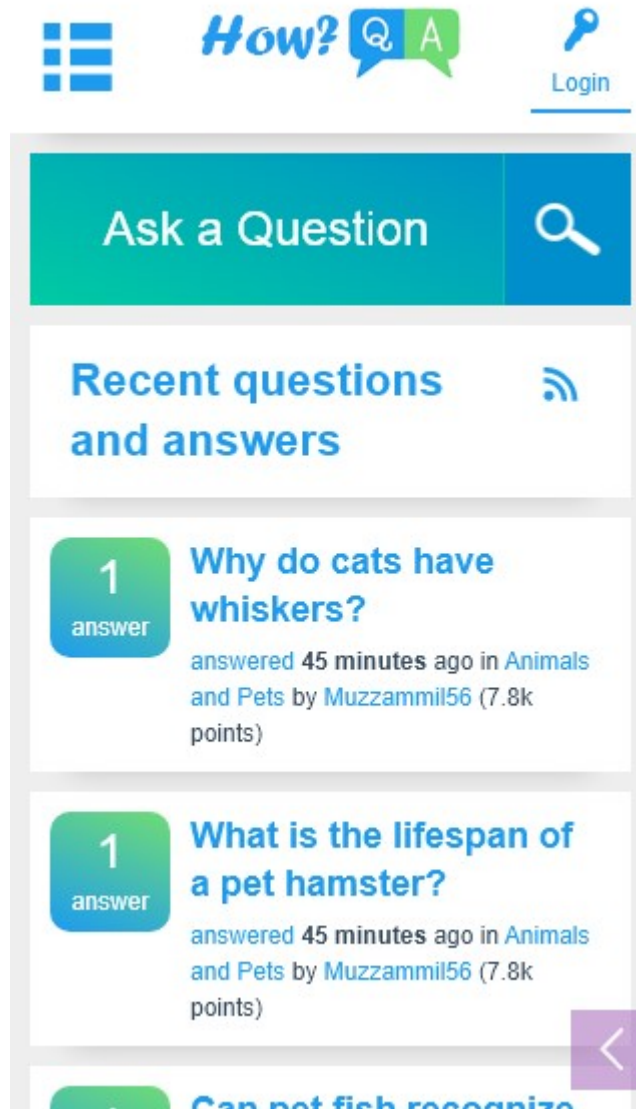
How? Q A

Login

Ask a Question

Recent questions and answers

1 answer

Why do cats have whiskers?

answered 45 minutes ago in Animals and Pets by Muzzammil56 (7.8k points)

1 answer

What is the lifespan of a pet hamster?

answered 45 minutes ago in Animals and Pets by Muzzammil56 (7.8k points)

Can pet fish recognize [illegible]